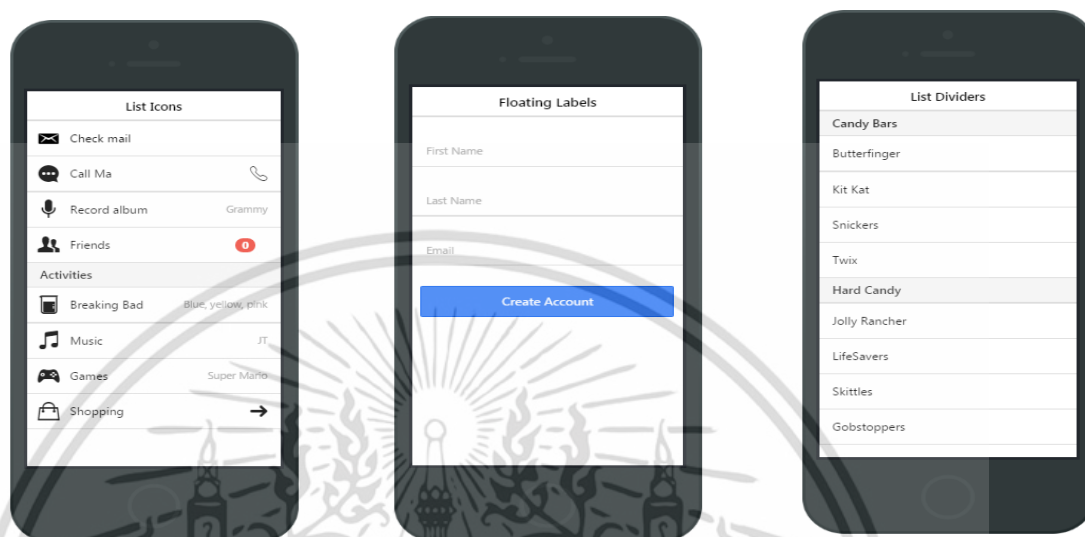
List Icons

Check mail

Call Ma

Record album Grammy

Friends 0

Activities

Breaking Bad Blue, yellow, pink

Music JT

Games Super Mario

Shopping

Floating Labels

First Name

Last Name

Email

Create Account

List Dividers

Candy Bars

Butterfinger

Kit Kat

Snickers

Twix

Hard Candy

Jolly Rancher

LifeSavers

Skittles

Gobstoppers